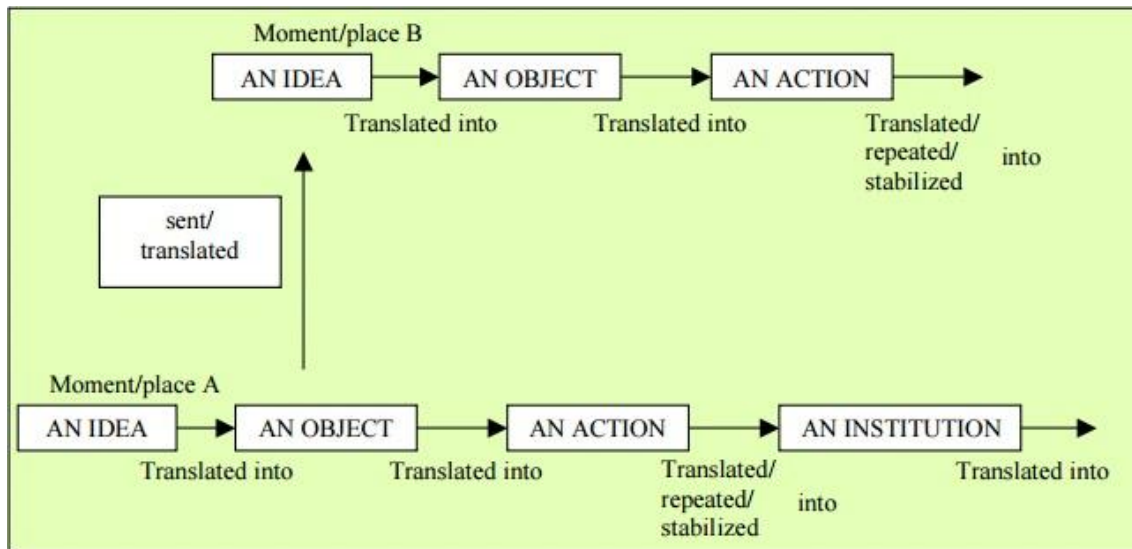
Moment/place B

AN IDEA

AN OBJECT

AN ACTION

Translated into

Translated into

Translated/ repeated/ stabilized

into

sent/ translated

Moment/place A

AN IDEA

AN OBJECT

AN ACTION

AN INSTITUTION

Translated into

Translated into

Translated/ repeated/ stabilized

into

Translated into